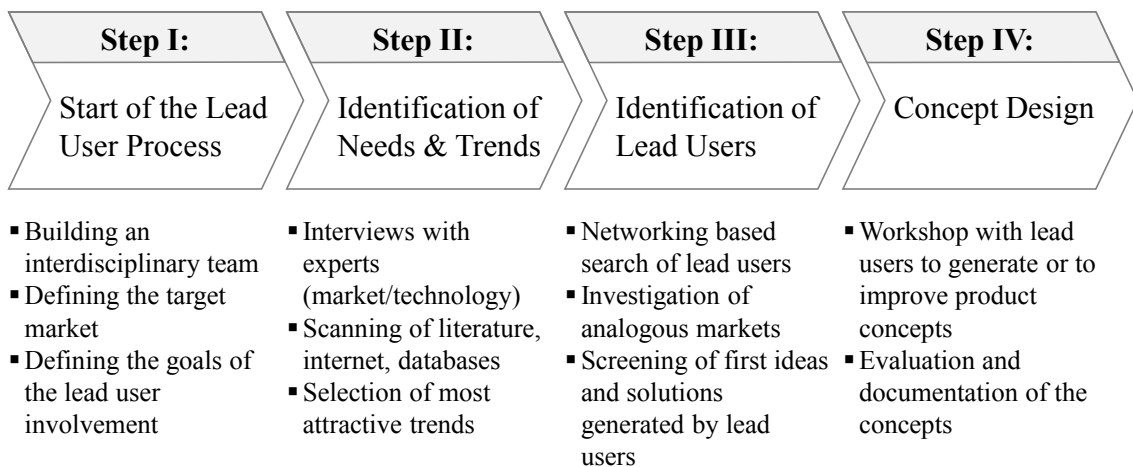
Step I:
Start of the Lead User Process

Step II:
Identification of Needs & Trends

Step III:
Identification of Lead Users

Step IV:
Concept Design

▪ Building an interdisciplinary team
▪ Defining the target market
▪ Defining the goals of the lead user involvement

▪ Interviews with experts (market/technology)
▪ Scanning of literature, internet, databases
▪ Selection of most attractive trends

▪ Networking based search of lead users
▪ Investigation of analogous markets
▪ Screening of first ideas and solutions generated by lead users

▪ Workshop with lead users to generate or to improve product concepts
▪ Evaluation and documentation of the concepts